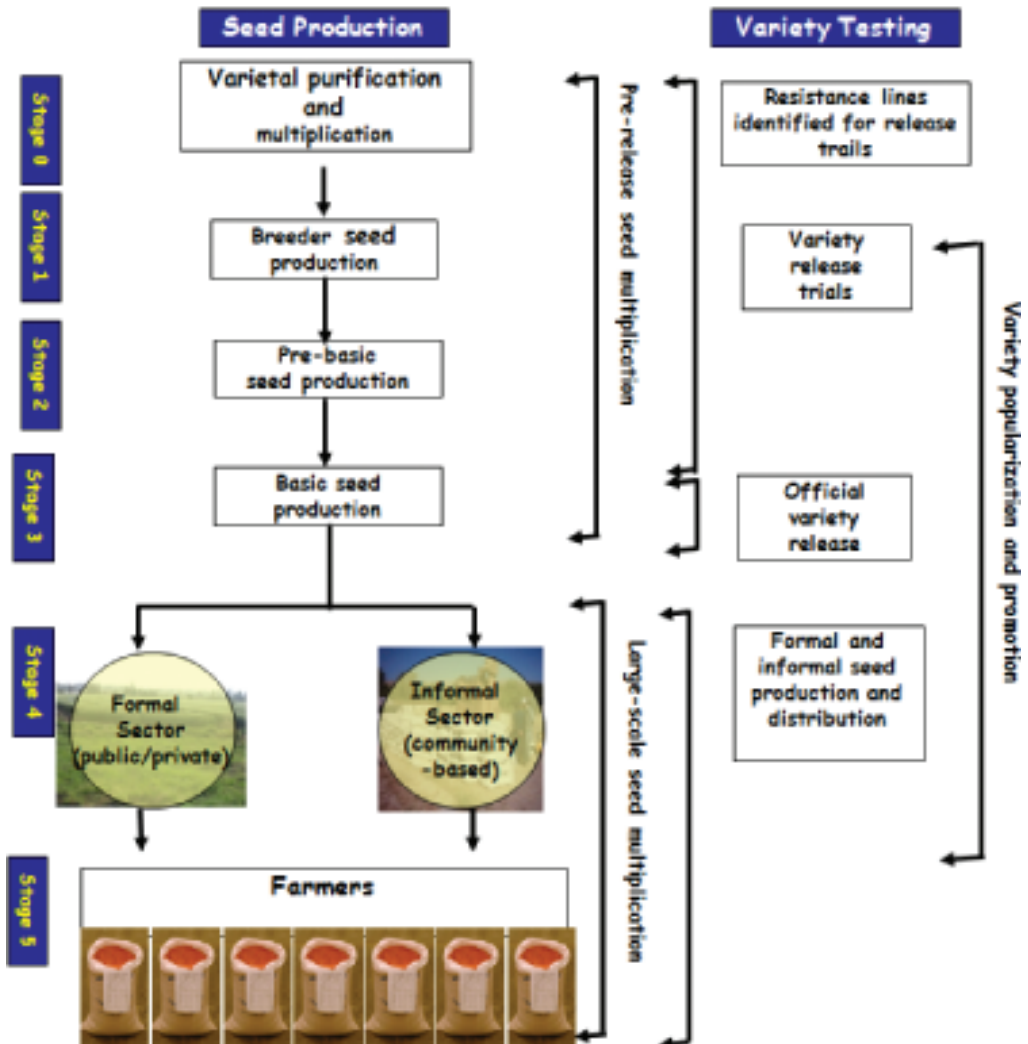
Seed Production

Variety Testing

Stage 0

Varietal purification and multiplication

Pre-release seed multiplication

Resistance lines identified for release trails

Stage 1

Breeder seed production

Variety release trials

Variety popularization and promotion

Stage 2

Pre-basic seed production

Stage 3

Basic seed production

Official variety release

Stage 4

Formal Sector (public/private)

Informal Sector (community -based)

Large-scale seed multiplication

Formal and informal seed production and distribution

Stage 5

Farmers